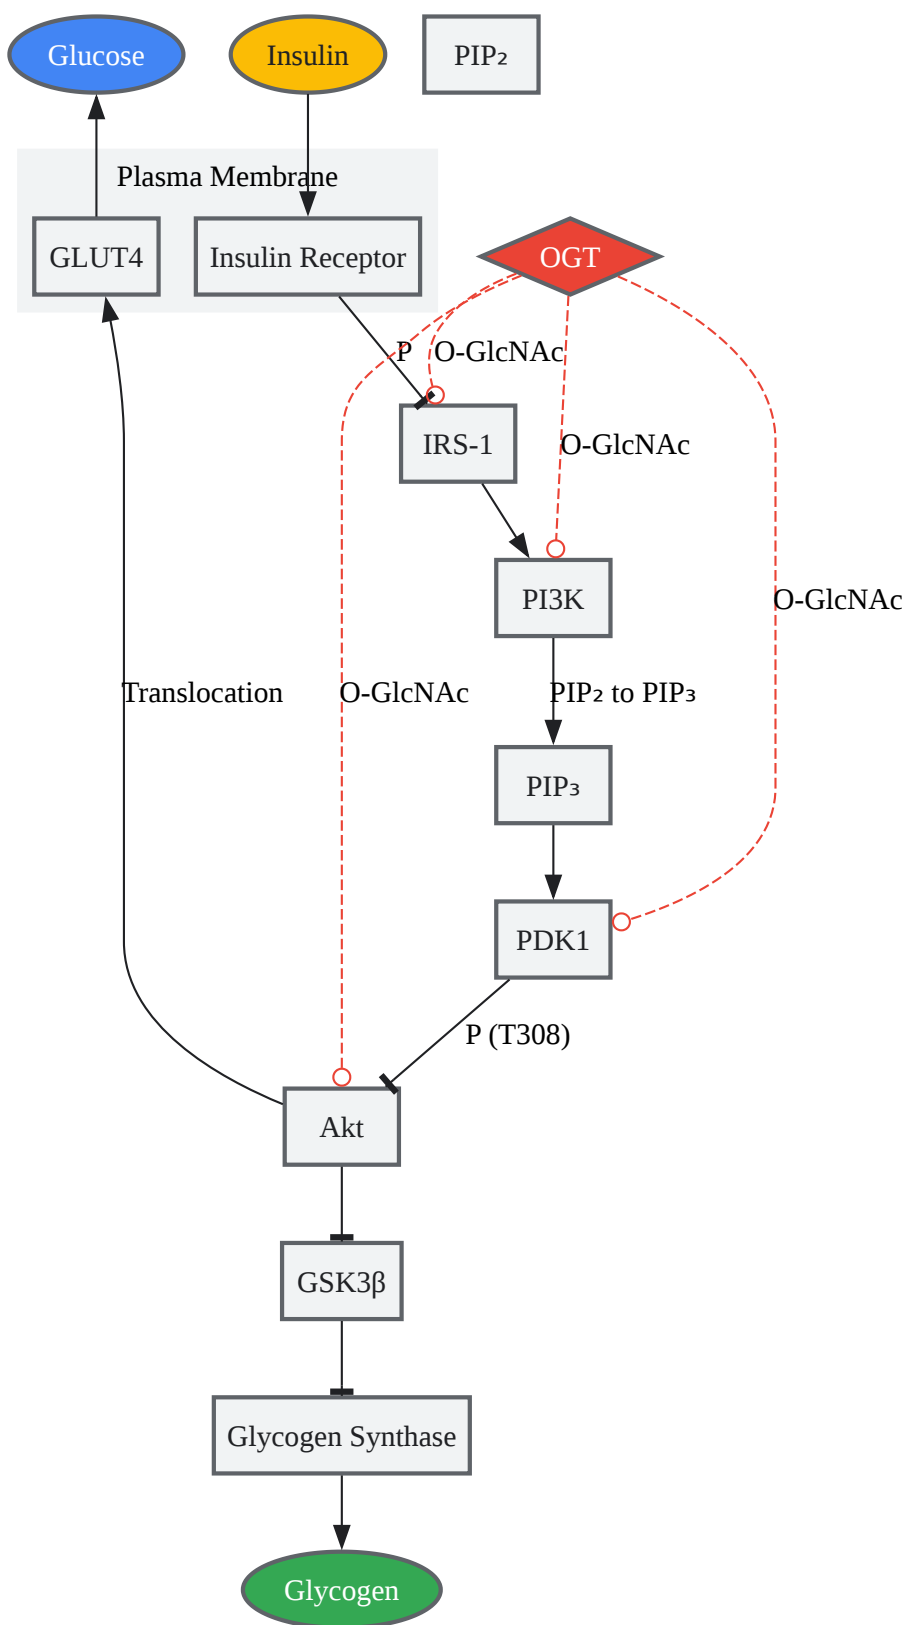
Glucose

Insulin

PIP₂

Plasma Membrane

GLUT4

Insulin Receptor

OGT

P

O-GlcNAc

IRS-1

O-GlcNAc

PI3K

O-GlcNAc

Translocation

O-GlcNAc

PIP₂ to PIP₃

PIP₃

PDK1

P (T308)

Akt

GSK3β

Glycogen Synthase

Glycogen